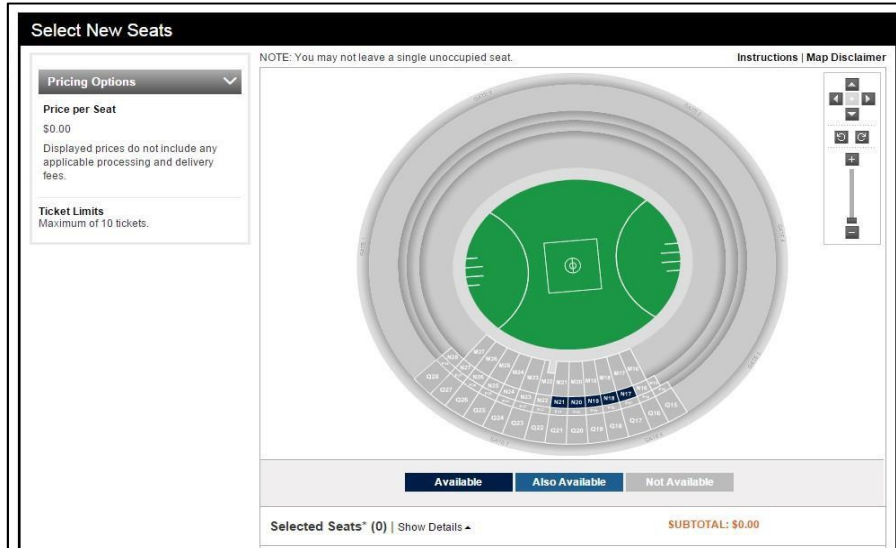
Select New Seats

Pricing Options

Price per Seat

$0.00

Displayed prices do not include any applicable processing and delivery fees.

Ticket Limits

Maximum of 10 tickets.

NOTE: You may not leave a single unoccupied seat.

Instructions | Map Disclaimer

N21 N20 N19 N18 N17

Available

Also Available

Not Available

Selected Seats* (0) | Show Details

SUBTOTAL: $0.00